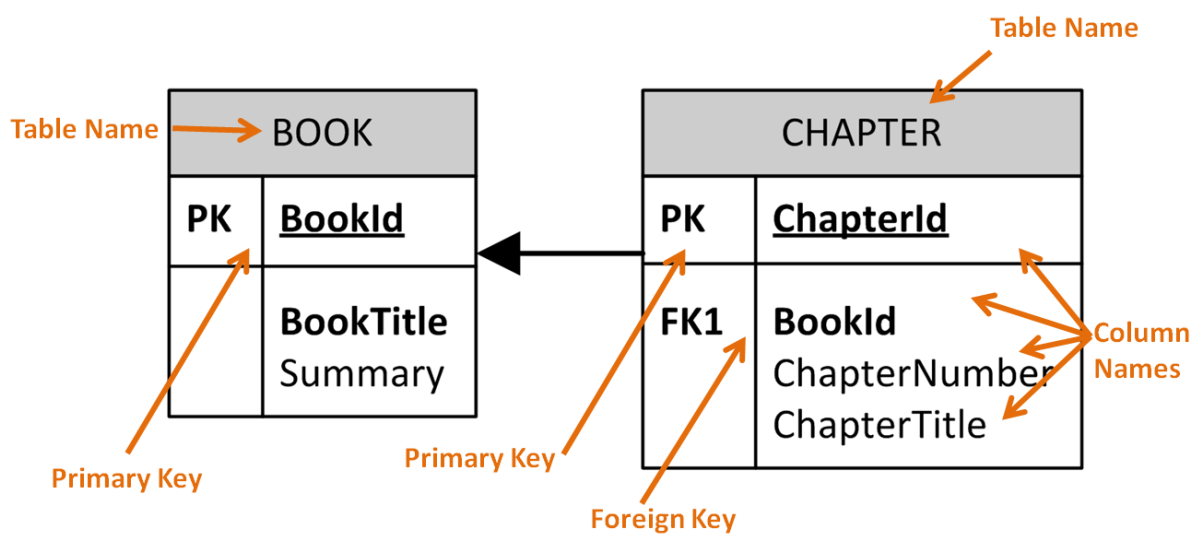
Table Name

Table Name

BOOK

| PK | BookId |
|---|---|
| | BookTitle Summary |

CHAPTER

| PK | ChapterId |
|---|---|
| FK1 | BookId ChapterNumber ChapterTitle |

Column Names

Primary Key

Primary Key

Foreign Key